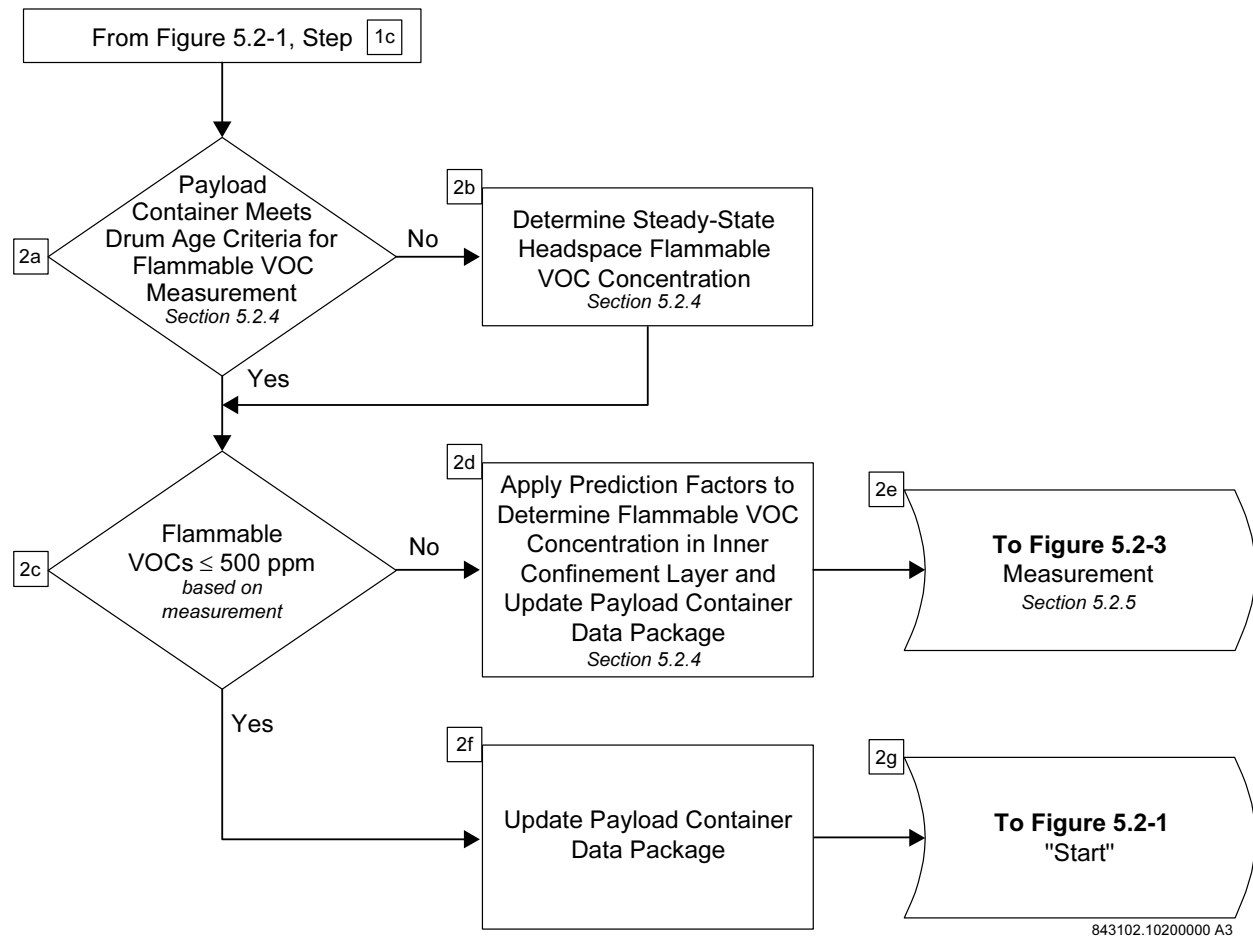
From Figure 5.2-1, Step 1c

2a

Payload Container Meets Drum Age Criteria for Flammable VOC Measurement
*Section 5.2.4*

No

2b

Determine Steady-State Headspace Flammable VOC Concentration
*Section 5.2.4*

Yes

2c

Flammable VOCs $\leq$ 500 ppm
*based on measurement*

No

2d

Apply Prediction Factors to Determine Flammable VOC Concentration in Inner Confinement Layer and Update Payload Container Data Package
*Section 5.2.4*

2e

**To Figure 5.2-3**
Measurement
*Section 5.2.5*

Yes

2f

Update Payload Container Data Package

2g

**To Figure 5.2-1**
"Start"

843102.10200000 A3